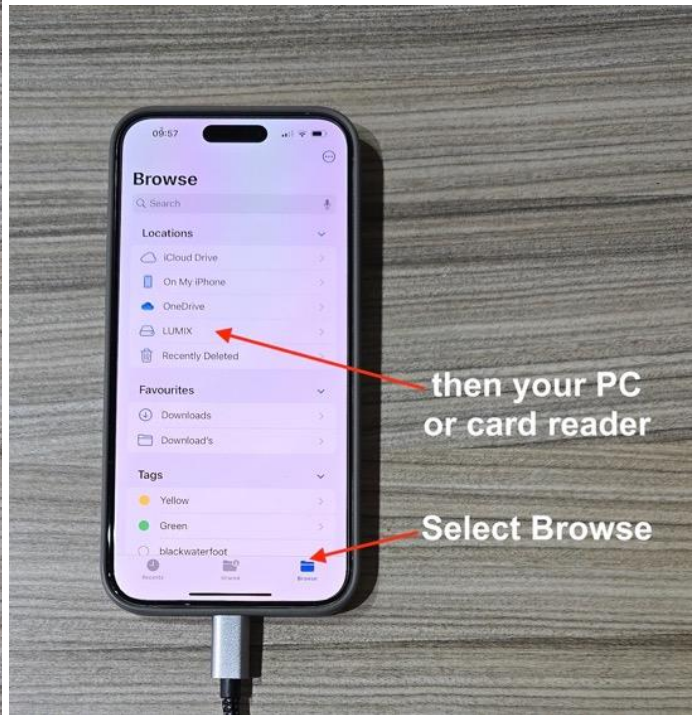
09:57

Browse

Search

Locations

iCloud Drive

On My iPhone

OneDrive

LUMIX

Recently Deleted

Favourites

Downloads

Download's

Tags

Yellow

Green

blackwaterfoot

Recents

Shared

Browse

then your PC or card reader

Select Browse